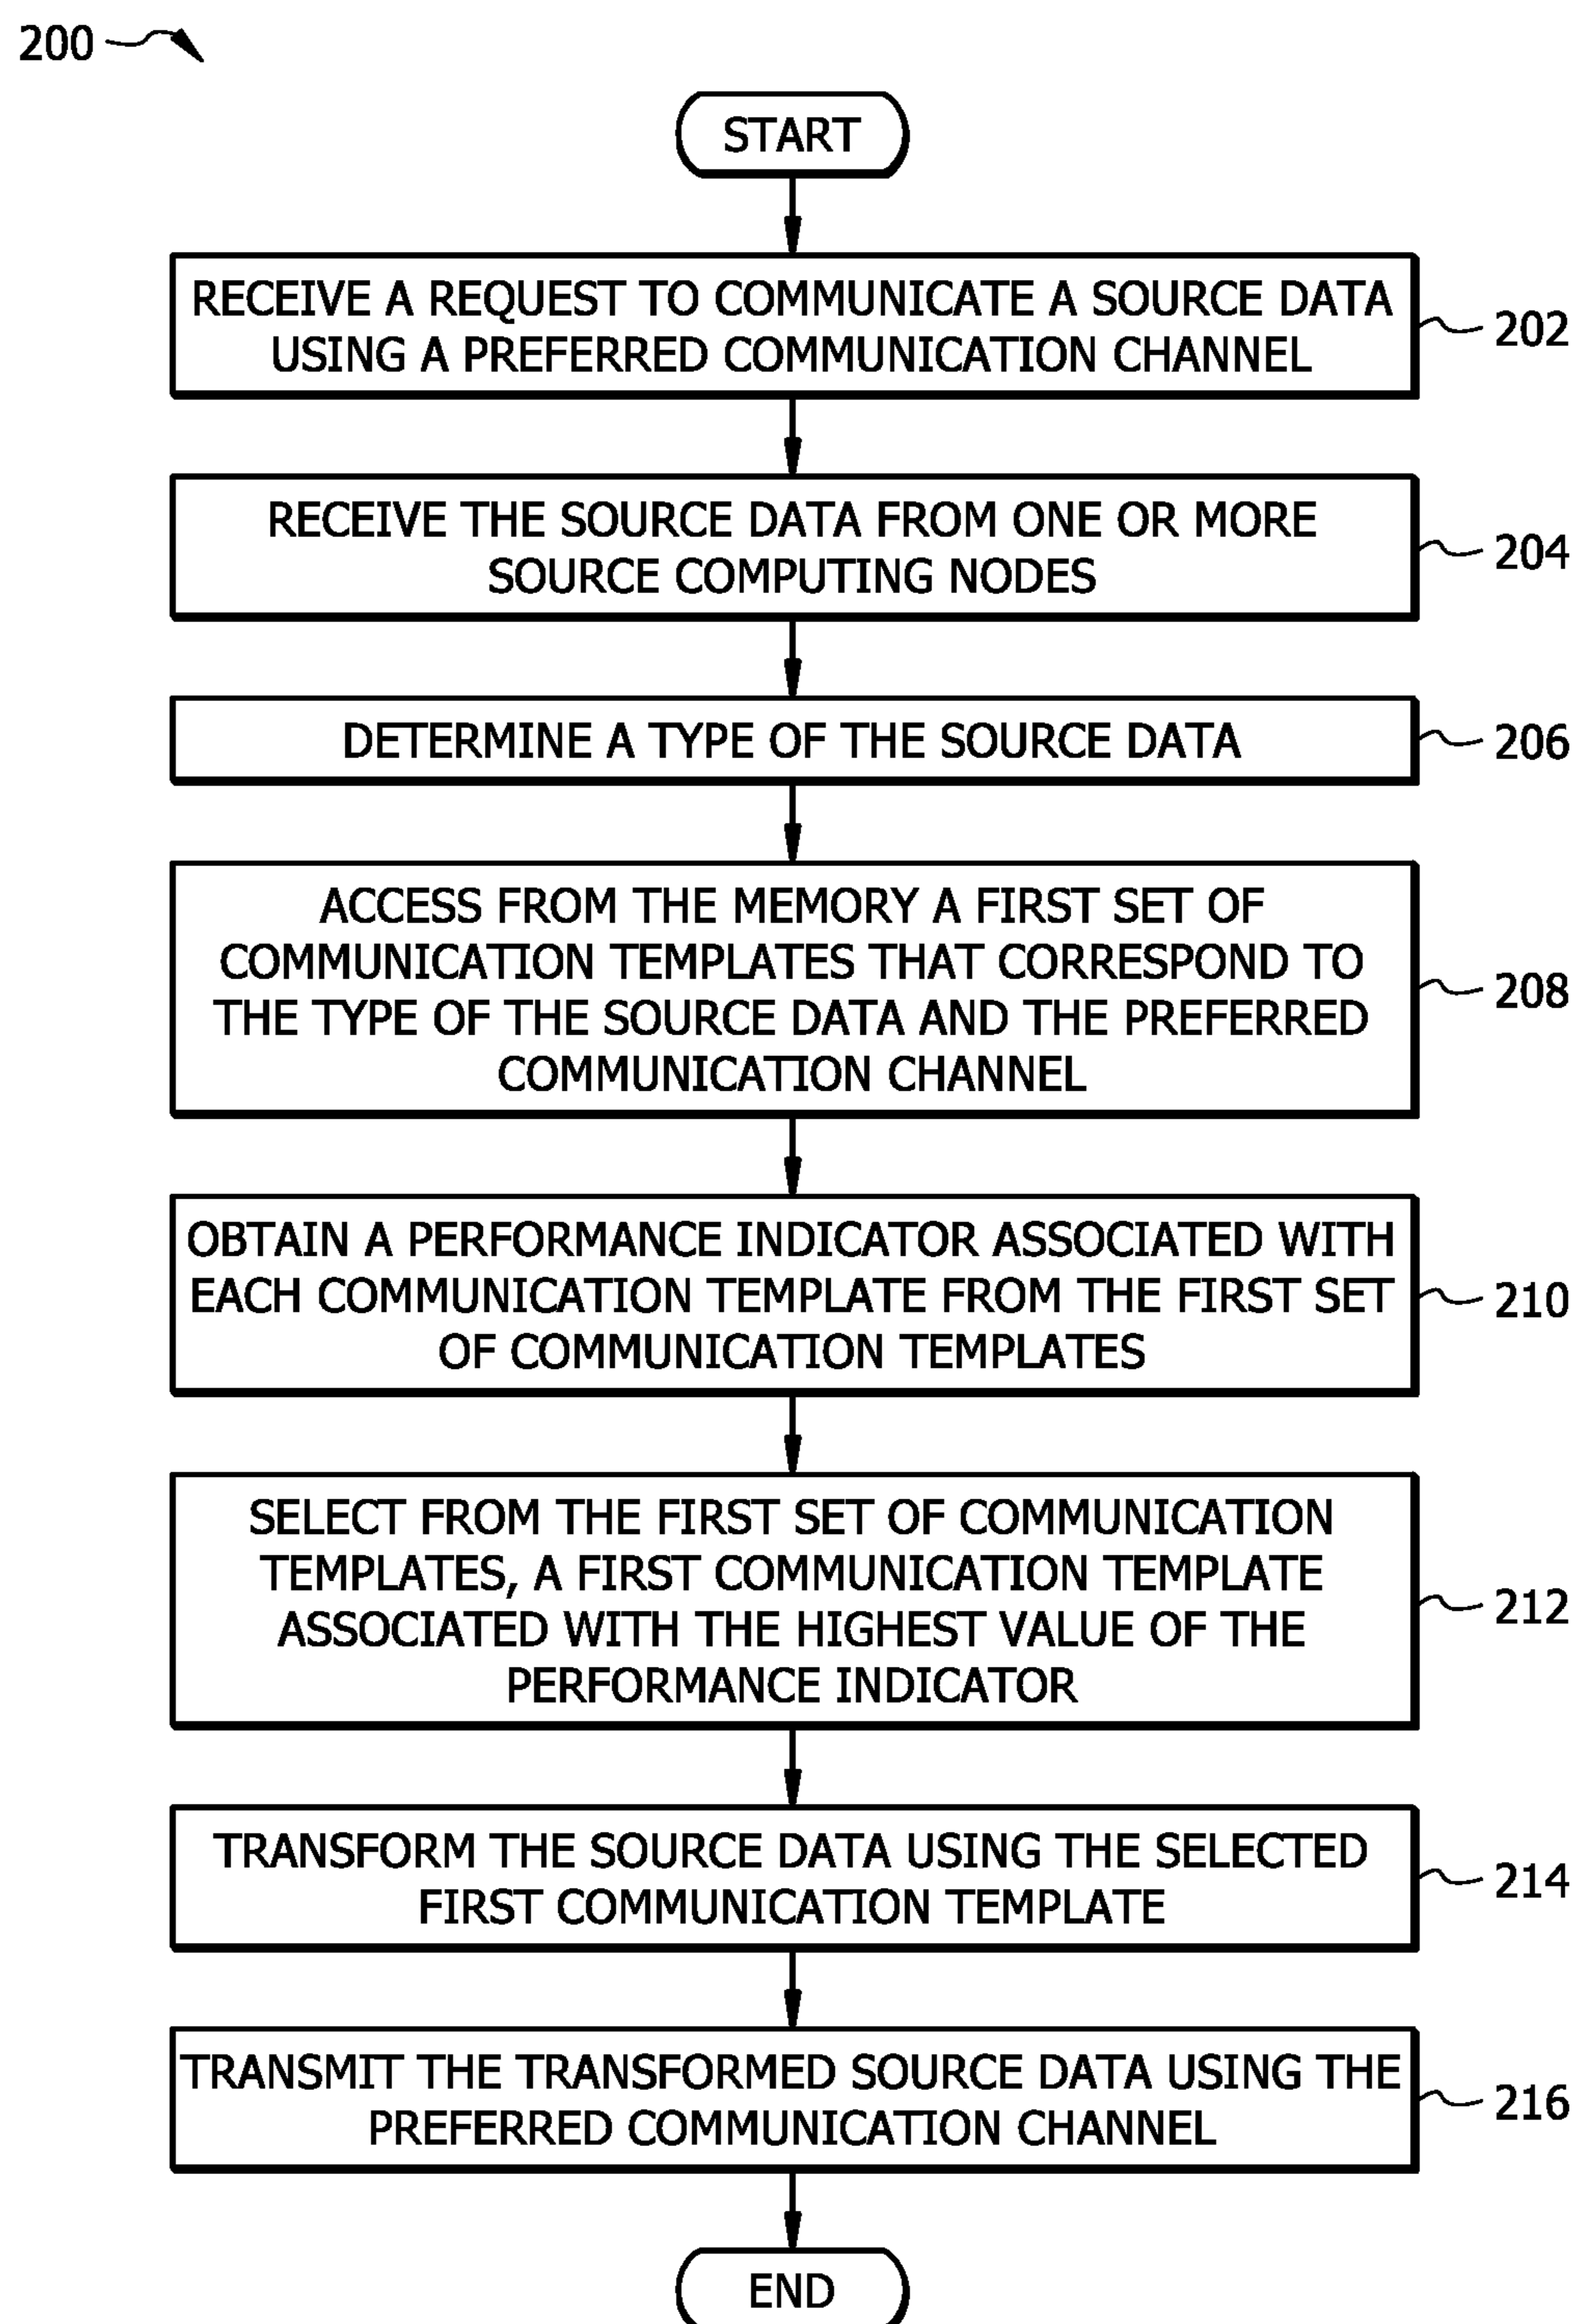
200

START

RECEIVE A REQUEST TO COMMUNICATE A SOURCE DATA USING A PREFERRED COMMUNICATION CHANNEL

202

RECEIVE THE SOURCE DATA FROM ONE OR MORE SOURCE COMPUTING NODES

204

DETERMINE A TYPE OF THE SOURCE DATA

206

ACCESS FROM THE MEMORY A FIRST SET OF COMMUNICATION TEMPLATES THAT CORRESPOND TO THE TYPE OF THE SOURCE DATA AND THE PREFERRED COMMUNICATION CHANNEL

208

OBTAIN A PERFORMANCE INDICATOR ASSOCIATED WITH EACH COMMUNICATION TEMPLATE FROM THE FIRST SET OF COMMUNICATION TEMPLATES

210

SELECT FROM THE FIRST SET OF COMMUNICATION TEMPLATES, A FIRST COMMUNICATION TEMPLATE ASSOCIATED WITH THE HIGHEST VALUE OF THE PERFORMANCE INDICATOR

212

TRANSFORM THE SOURCE DATA USING THE SELECTED FIRST COMMUNICATION TEMPLATE

214

TRANSMIT THE TRANSFORMED SOURCE DATA USING THE PREFERRED COMMUNICATION CHANNEL

216

END